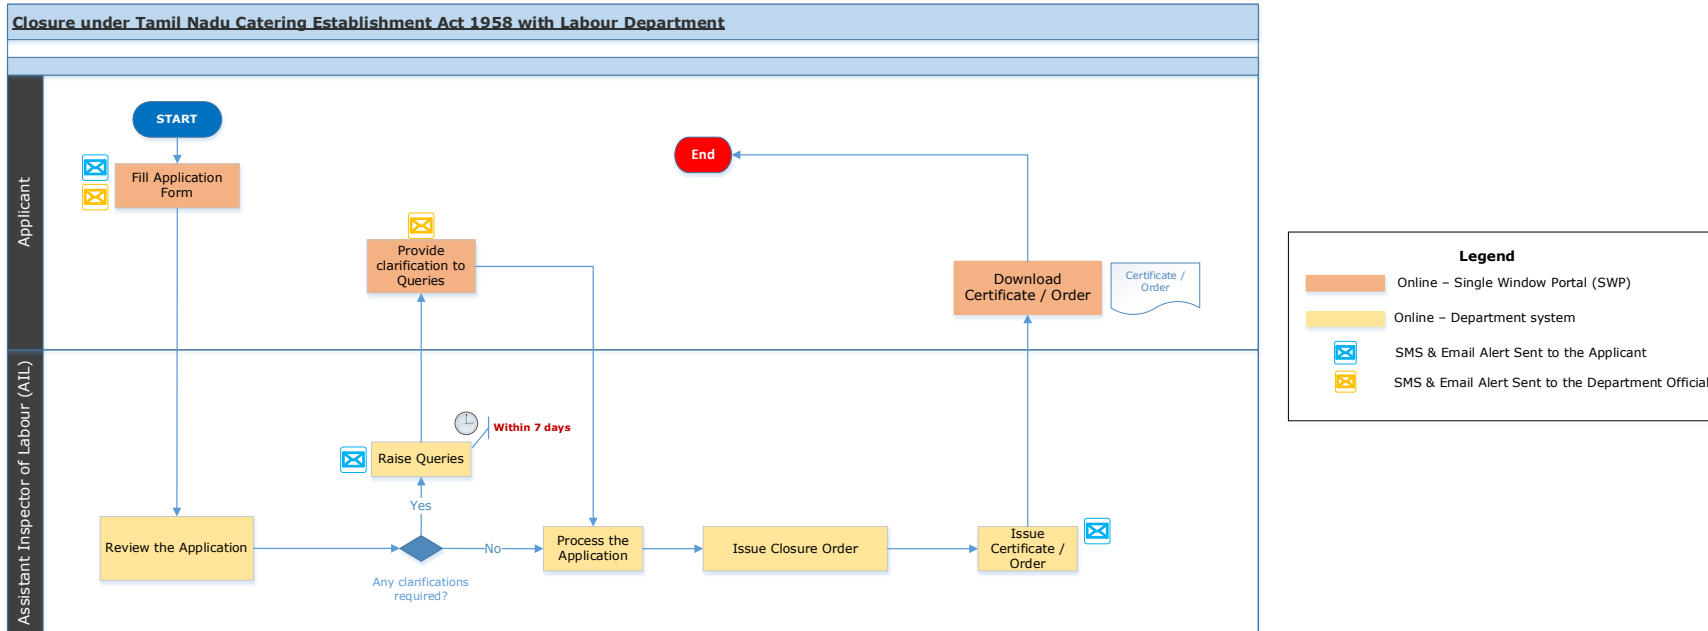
Closure under Tamil Nadu Catering Establishment Act 1958 with Labour Department

Applicant

START

Fill Application Form

End

Provide clarification to Queries

Download Certificate / Order

Certificate / Order

Assistant Inspector of Labour (AIL)

Within 7 days

Raise Queries

Yes

Review the Application

No

Any clarifications required?

Process the Application

Issue Closure Order

Issue Certificate / Order

Legend

Online – Single Window Portal (SWP)

Online – Department system

SMS & Email Alert Sent to the Applicant

SMS & Email Alert Sent to the Department Official